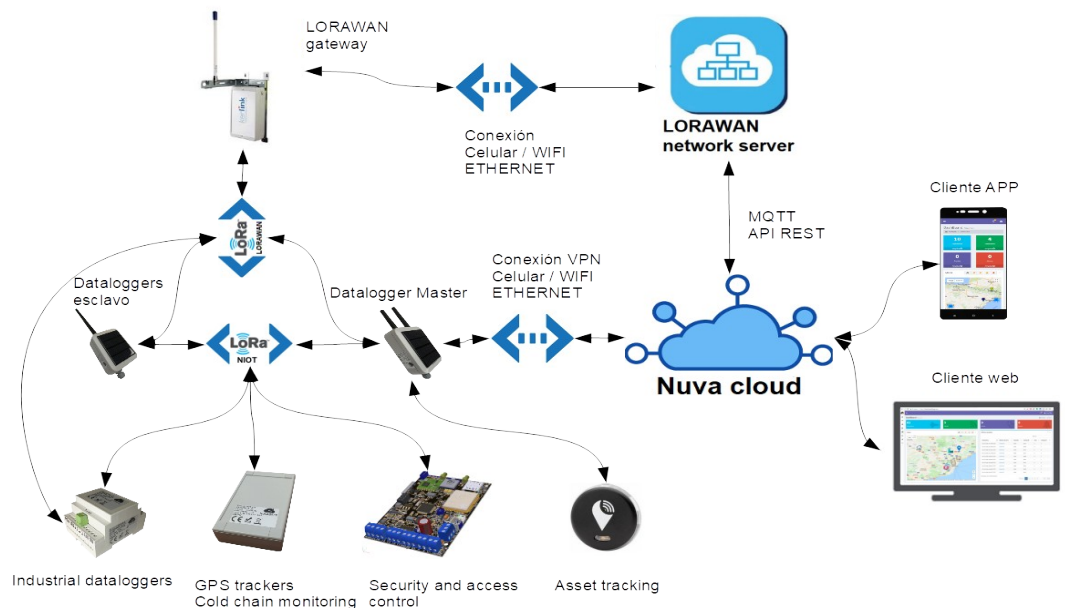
LORAWAN gateway

Conexión Celular / WIFI ETHERNET

LORAWAN network server

MQTT API REST

Cliente APP

LoRa LORAWAN

Dataloggers esclavo

Datalogger Master

Conexión VPN Celular / WIFI ETHERNET

LoRa NIOT

Nuva cloud

Cliente web

Industrial dataloggers

GPS trackers Cold chain monitoring

Security and access control

Asset tracking